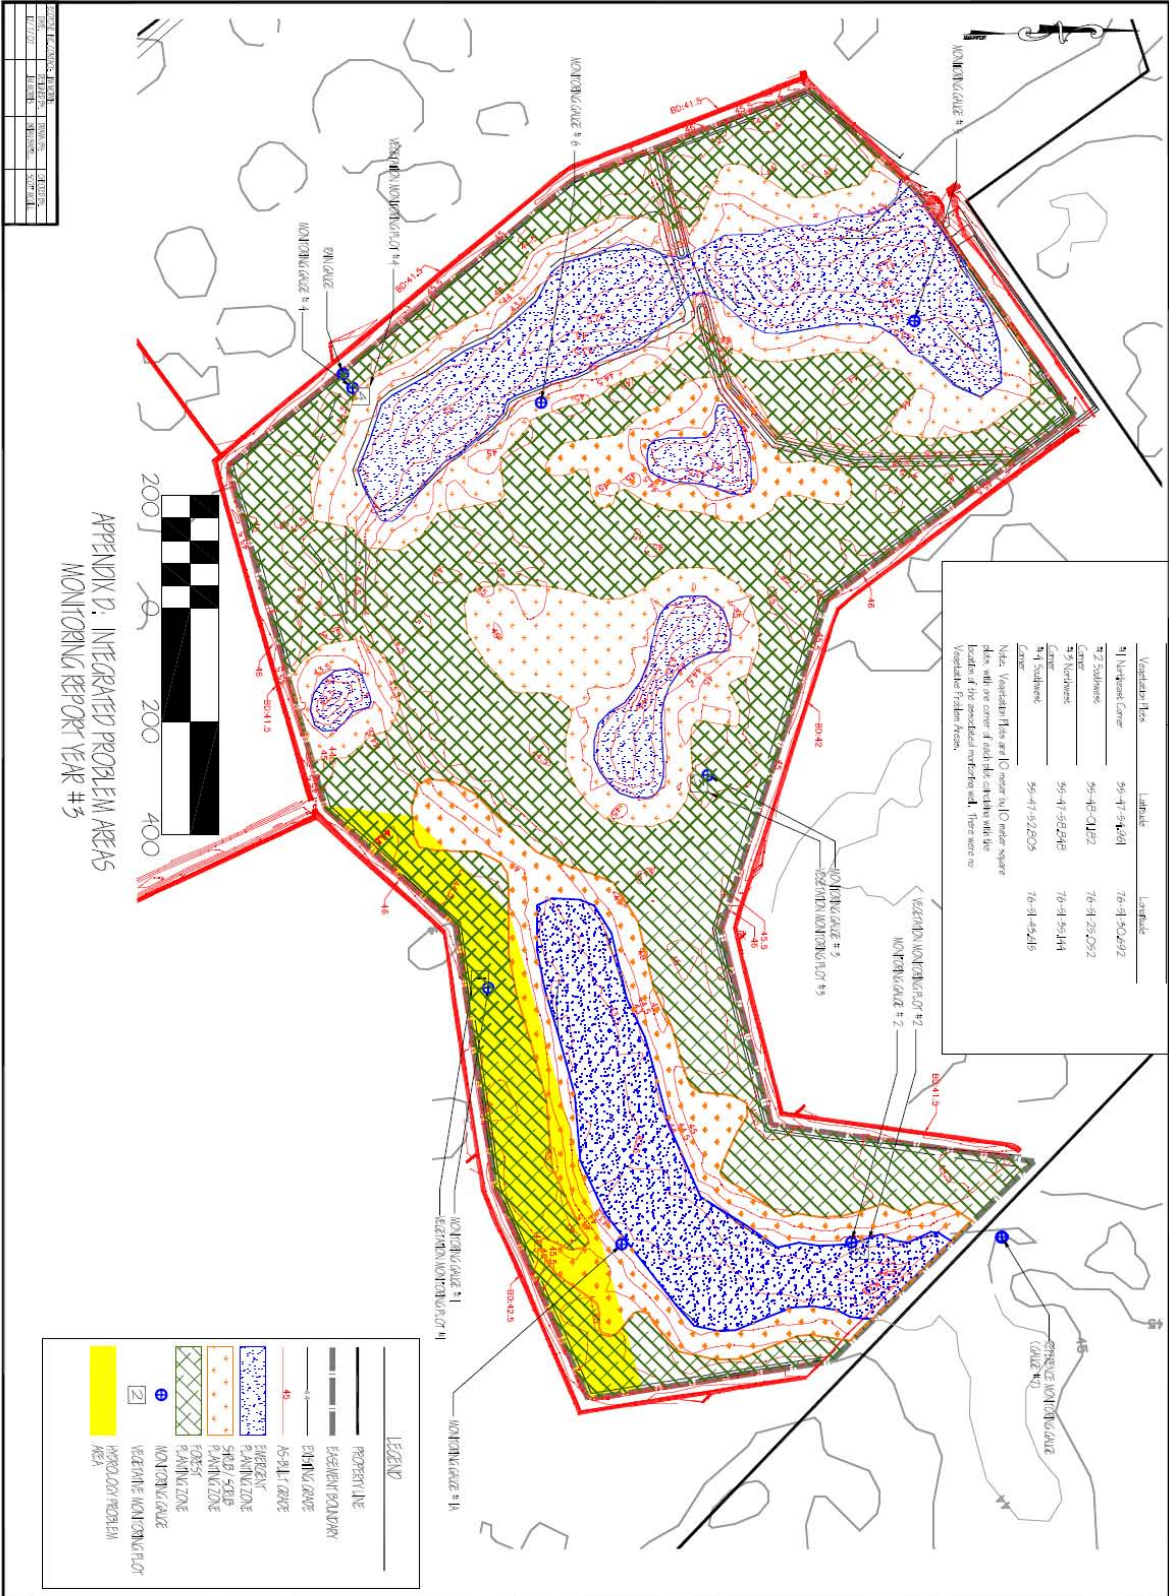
APPENDIX D. INTEGRATED PROBLEM AREAS
MONITORING REPORT YEAR #3

200 0 200 400

| Vegetation Plots | Latitude | Longitude |
|---|---|---|
| #1 Northeast Corner | 36-47-54.961 | 76-51-50.692 |
| #2 Southwest Corner | 36-48-01.182 | 76-51-25.092 |
| #3 Northwest Corner | 36-47-58.248 | 76-51-39.144 |
| #4 Southwest Corner | 36-47-52.605 | 76-51-45.615 |

Notes: Vegetation Plots are 10 meter by 10 meter square plots, with one corner at each plot coinciding with the location of the associated monitoring well. There were no Vegetative Problem Areas.

LEGEND
PROPERTY LINE
EASEMENT BOUNDARY
EXISTING GRADE
AS-BUILT GRADE
EMERGENT PLANTING ZONE
SHRUB / SCRUB PLANTING ZONE
FOREST PLANTING ZONE
MONITORING GAUGE
VEGETATIVE MONITORING PLOT
HYDROLOGY PROBLEM AREA

MONITORING GAUGE #1A
MONITORING GAUGE #1
VEGETATION MONITORING PLOT #1
MONITORING GAUGE #2
VEGETATION MONITORING PLOT #2
MONITORING GAUGE #3
VEGETATION MONITORING PLOT #3
MONITORING GAUGE #4
RAIN GAUGE
VEGETATION MONITORING PLOT #4
MONITORING GAUGE #5
MONITORING GAUGE #6
REFERENCE MONITORING GAUGE (GAUGE #0)

BD-41.5
BD-42
BD-42.5
BD-41.5
45
46
45.5
43.5